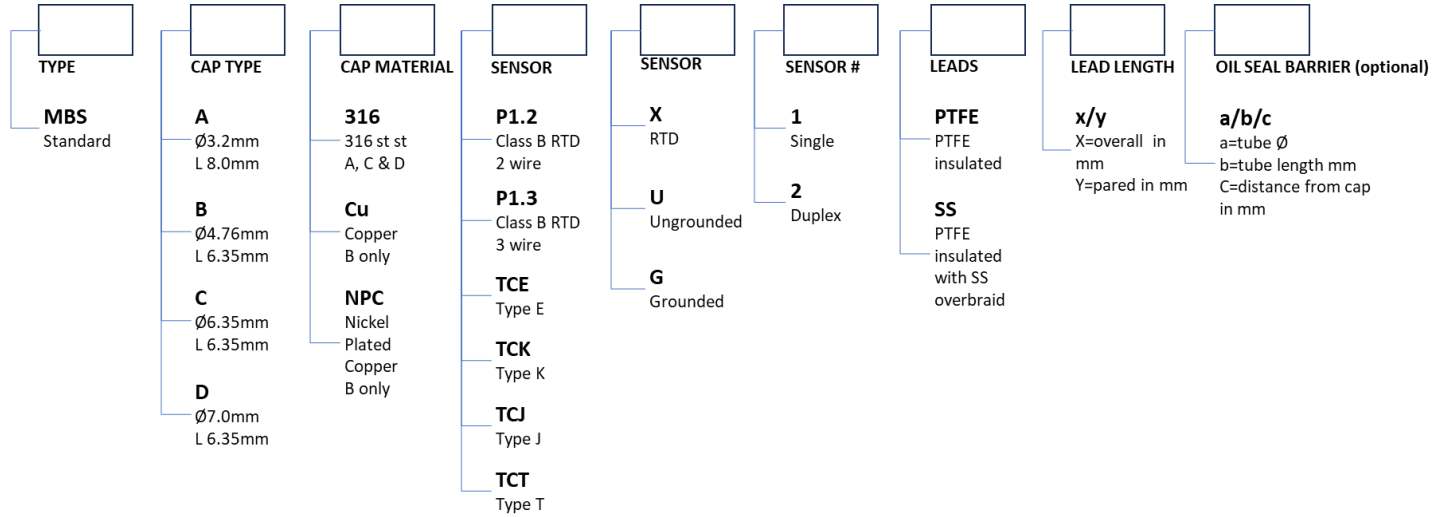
TYPE

MBS
Standard

CAP TYPE

A
Ø3.2mm
L 8.0mm

B
Ø4.76mm
L 6.35mm

C
Ø6.35mm
L 6.35mm

D
Ø7.0mm
L 6.35mm

CAP MATERIAL

316
316 st st
A, C & D

Cu
Copper
B only

NPC
Nickel
Plated
Copper
B only

SENSOR

P1.2
Class B RTD
2 wire

P1.3
Class B RTD
3 wire

TCE
Type E

TCK
Type K

TCJ
Type J

TCT
Type T

SENSOR

X
RTD

U
Ungrounded

G
Grounded

SENSOR #

1
Single

2
Duplex

LEADS

PTFE
PTFE
insulated

SS
PTFE
insulated
with SS
overbraid

LEAD LENGTH

x/y
X=overall in mm
Y=pared in mm

OIL SEAL BARRIER (optional)

a/b/c
a=tube Ø
b=tube length mm
C=distance from cap in mm